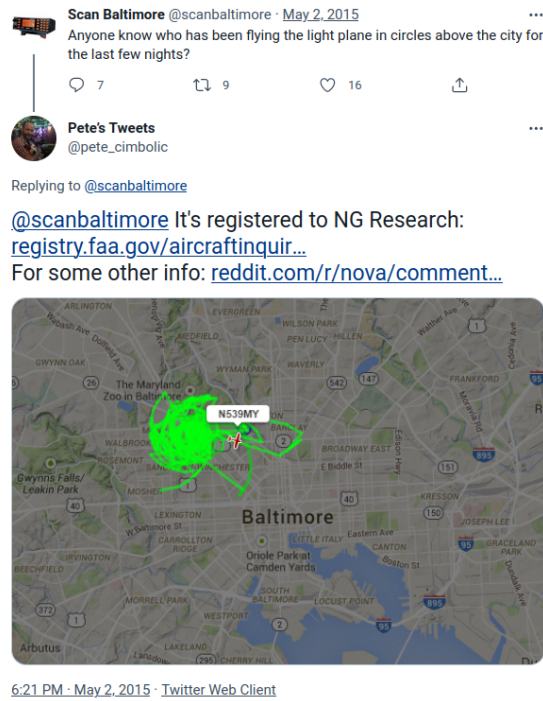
Scan Baltimore @scanbaltimore · May 2, 2015
Anyone know who has been flying the light plane in circles above the city for the last few nights?

7 9 16

Pete's Tweets
@pete_cimbolic

Replying to @scanbaltimore

@scanbaltimore It's registered to NG Research: registry.faa.gov/aircraftinquir…
For some other info: reddit.com/r/nova/comment…

ARLINGTON
EVERGREEN
WILSON PARK
MEDFIELD
PEN LUCY
HILLEN
GWYNN OAK
WYMAN PARK
WAVERLY
26
542
147
FRANKFORD
The Maryland Zoo in Baltimore
N539MY
WALBROOK
ROSEMONT
SANDTOWN-WINCHESTER
2
BROADWAY EAST
E Biddle St
Edison Hwy
895
151
Gwynns Falls/ Leakin Park
MOSHER
40
40
KRESSON
LEXINGTON
Baltimore
150
JOSEPH LEE
W Baltimore St
CARROLLTON RIDGE
LITTLE ITALY
Eastern Ave
CANTON
95
GRACELAND PARK
IRVINGTON
Oriole Park at Camden Yards
Boston St
BEECHFIELD
SOUTH BALTIMORE
LOCUST POINT
895
372
MORRELL PARK
WESTPORT
2
95
Arbutus
LAKELAND
295
CHERRY HILL
1
95

6:21 PM · May 2, 2015 · Twitter Web Client